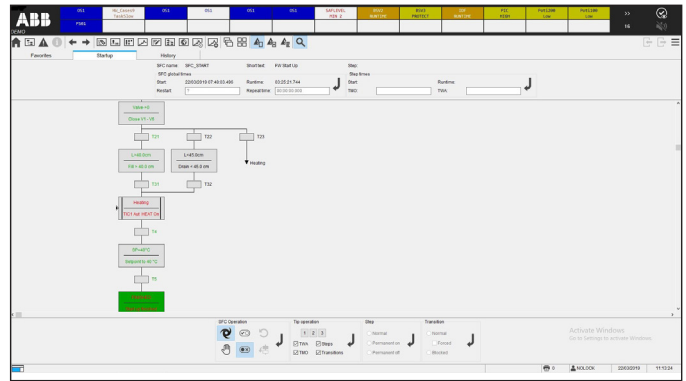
ABB
DEMO
OS1
PSN1
Nb_Concept TaskSlow
OS1
OS1
OS1
OS1
BAPLEVEL PSN Z
B502 RUNTIME
B503 PROTECT
SW RUNTIME
PIC 0101
Pot1200 Low
Pot1300 Low
>>
96

Favorites
Startup
History

SFC name SFC_START
SFC global times
Start 22/03/2019 07:40:03.496
Restart
Runtime 03:25:21.744
Repeat time 00:00:00.000
Short text FW Start Up
Step
Step times
Start
TMO
Runtime
TWA

Valve = 0
Close V1 - V5
T21
T22
T23
L<40.0cm
Fill > 40.0 cm
L>45.0cm
Drain < 45.0 cm
Heating
T31
T32
Heating
TIC1 Apl HEAT On
T4
TIP>40°C
Setpoint to 40 °C
T5

SFC Operation
Tip operation
1 2 3
TWA
TMO
Steps
Transitions
Step
Normal
Permanent on
Permanent off
Transition
Normal
Forced
Blocked

Activate Windows
Go to Settings to activate Windows.

0
NOLOCK
22/03/2019
11:12:24